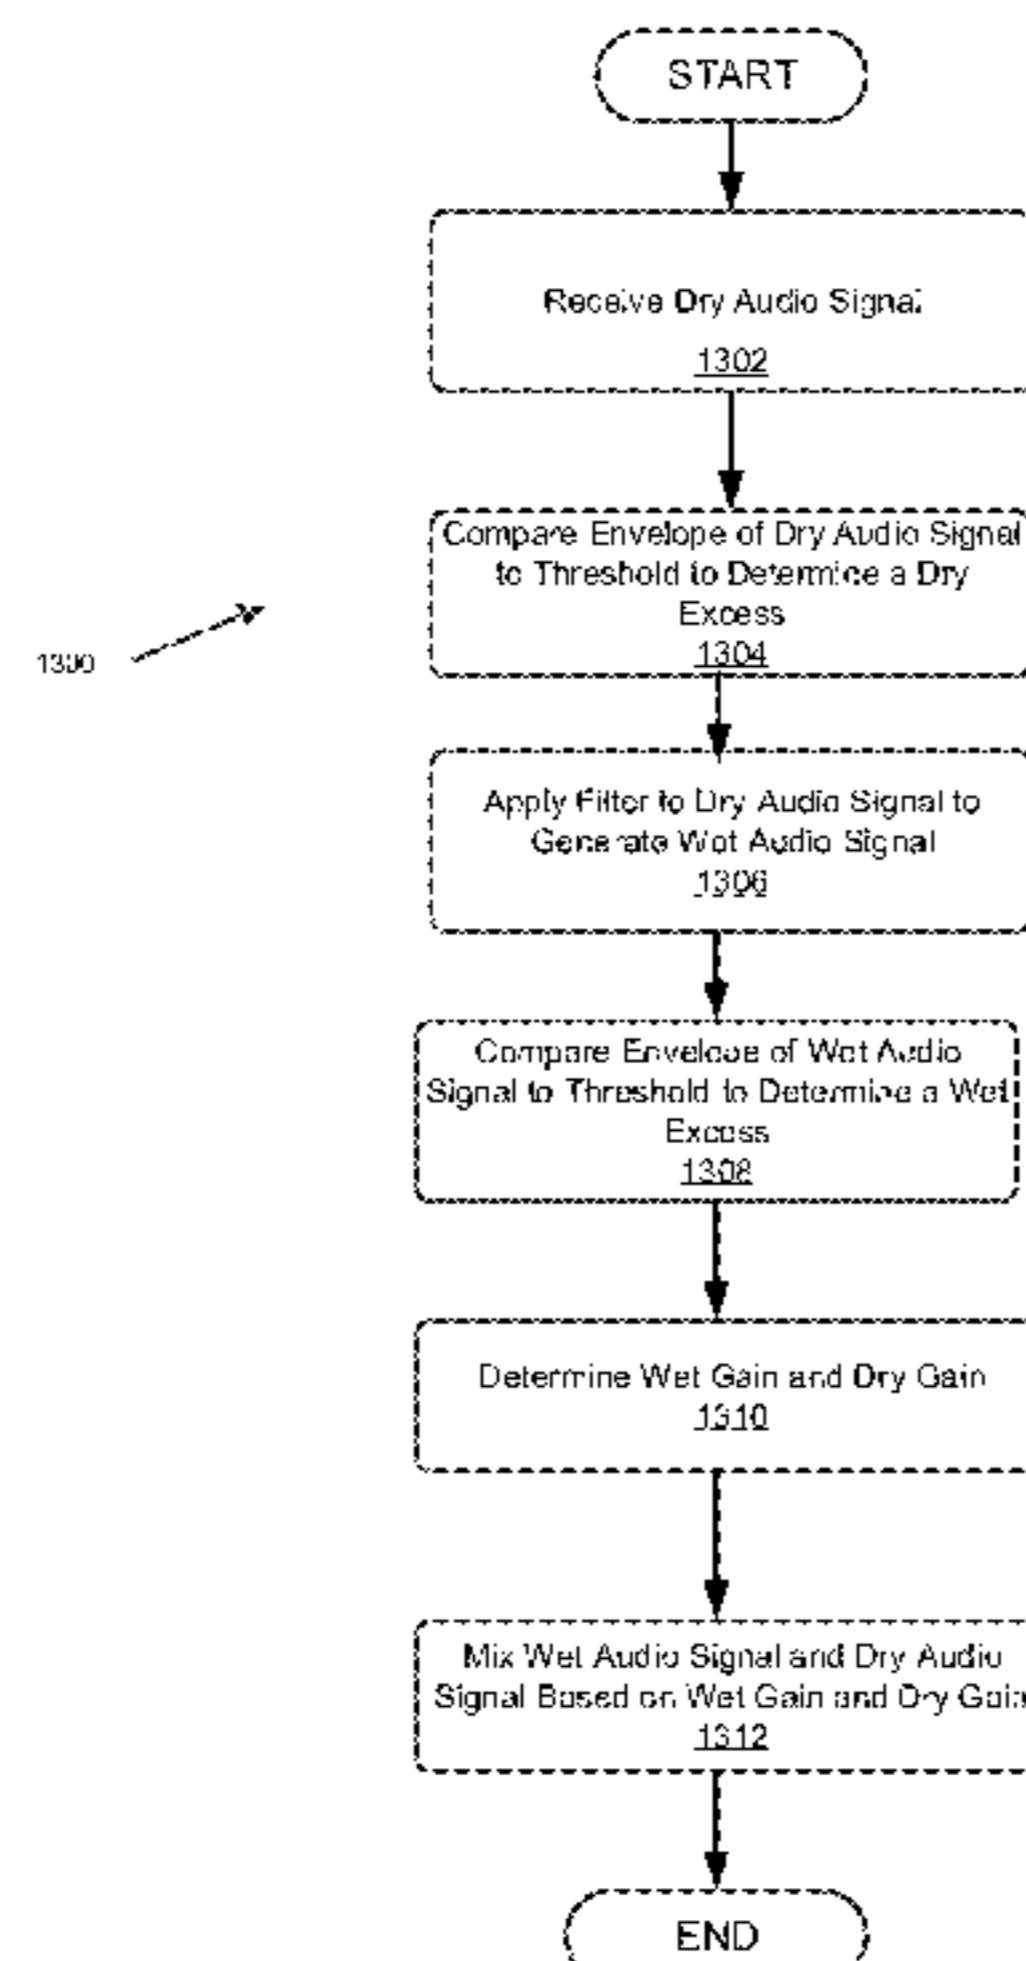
START

Receive Dry Audio Signal
1302

Compare Envelope of Dry Audio Signal to Threshold to Determine a Dry Excess
1304

1300

Apply Filter to Dry Audio Signal to Generate Wet Audio Signal
1306

Compare Envelope of Wet Audio Signal to Threshold to Determine a Wet Excess
1308

Determine Wet Gain and Dry Gain
1310

Mix Wet Audio Signal and Dry Audio Signal Based on Wet Gain and Dry Gain
1312

END